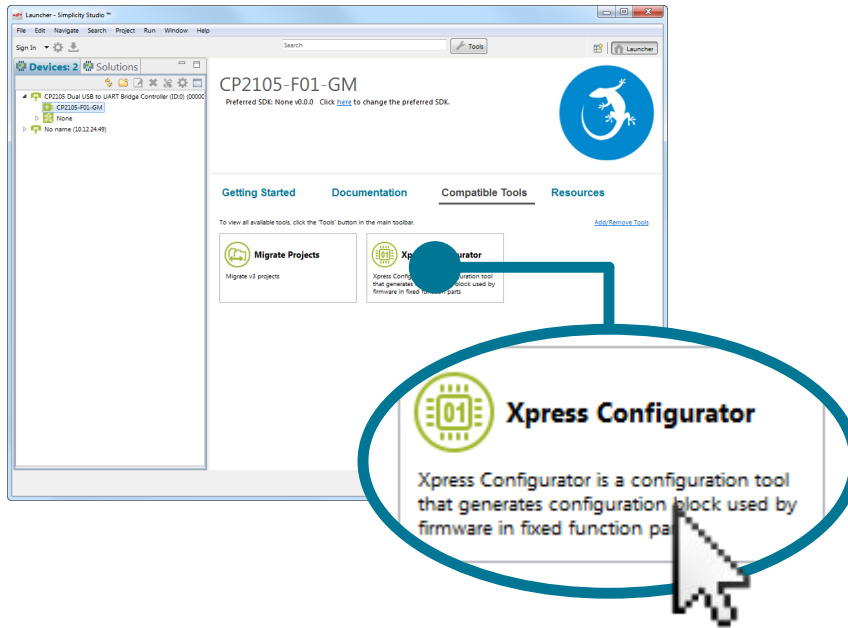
Launcher - Simplicity Studio ™

File Edit Navigate Search Project Run Window Help

Sign In

Search

Tools

Launcher

Devices: 2 Solutions

CP2105 Dual USB to UART Bridge Controller (ID:0) (00000

CP2105-F01-GM

None

No name (10.12.24.49)

CP2105-F01-GM

Preferred SDK: None v0.0.0 Click here to change the preferred SDK.

Getting Started Documentation Compatible Tools Resources

To view all available tools, click the 'Tools' button in the main toolbar.

Add/Remove Tools

Migrate Projects

Migrate v3 projects

Xpress Configurator

Xpress Configurator is a configuration tool that generates configuration block used by firmware in fixed function pa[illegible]

01